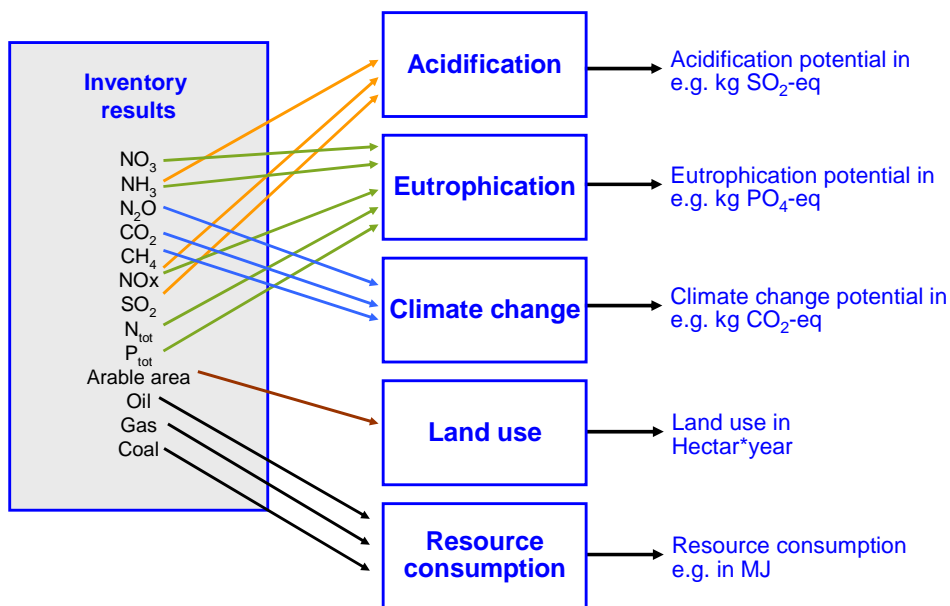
Inventory results

$NO_3$
$NH_3$
$N_2O$
$CO_2$
$CH_4$
NOx
$SO_2$
$N_{tot}$
$P_{tot}$
Arable area
Oil
Gas
Coal

Acidification

Eutrophication

Climate change

Land use

Resource consumption

Acidification potential in e.g. kg $SO_2$-eq

Eutrophication potential in e.g. kg $PO_4$-eq

Climate change potential in e.g. kg $CO_2$-eq

Land use in Hectar*year

Resource consumption e.g. in MJ